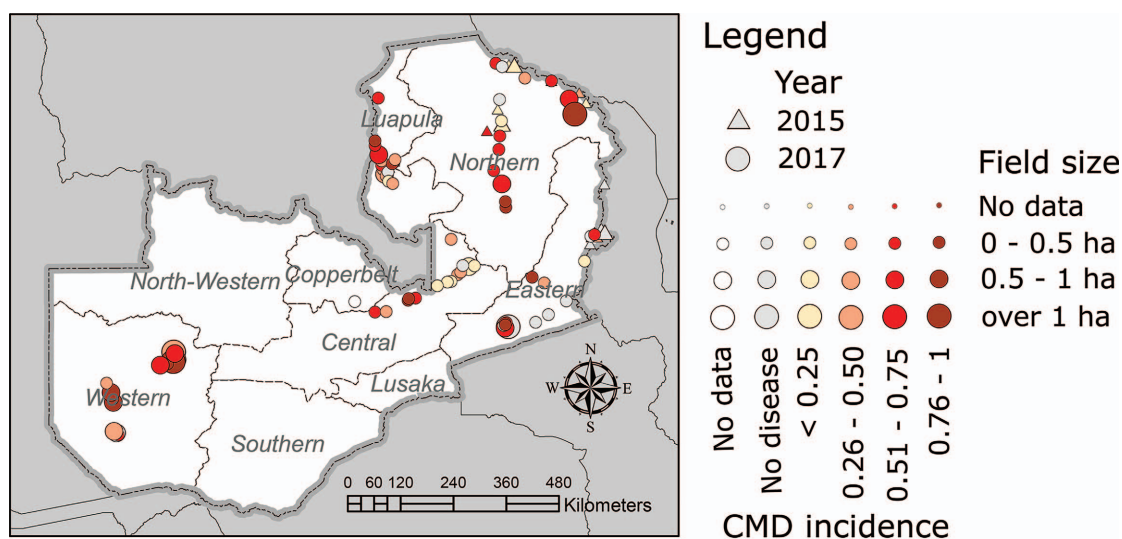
Luapula
Northern
North-Western
Copperbelt
Eastern
Central
Lusaka
Western
Southern
N
W
E
S
0 60 120 240 360 480
Kilometers

Legend
Year
2015
2017
Field size
No data
0 - 0.5 ha
0.5 - 1 ha
over 1 ha
No data
No disease
< 0.25
0.26 - 0.50
0.51 - 0.75
0.76 - 1
CMD incidence